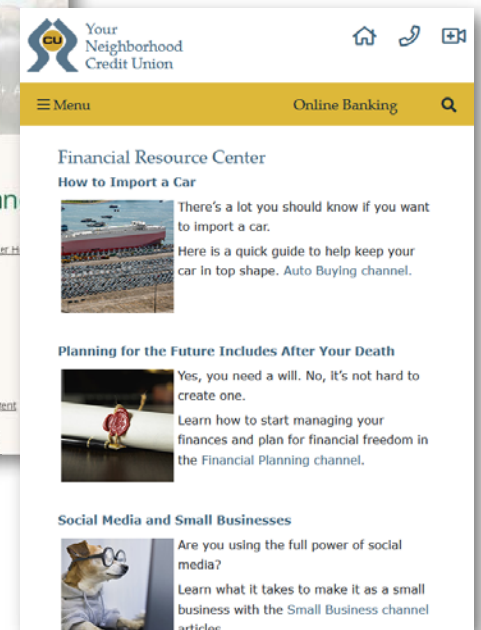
CU
Your Neighborhood Credit Union

☰ Menu
Online Banking

Financial Resource Center

How to Import a Car

There's a lot you should know if you want to import a car.

Here is a quick guide to help keep your car in top shape. Auto Buying channel.

Planning for the Future Includes After Your Death

Yes, you need a will. No, it's not hard to create one.

Learn how to start managing your finances and plan for financial freedom in the Financial Planning channel.

Social Media and Small Businesses

Are you using the full power of social media?

Learn what it takes to make it as a small business with the Small Business channel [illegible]